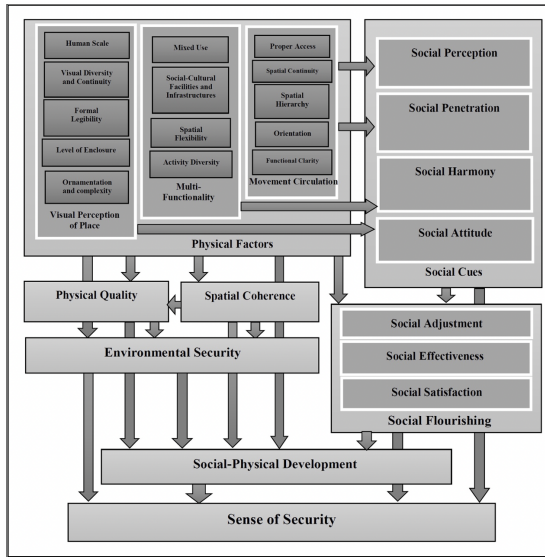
Human Scale

Visual Diversity and Continuity

Formal Legibility

Level of Enclosure

Ornamentation and complexity

Visual Perception of Place

Mixed Use

Social-Cultural Facilities and Infrastructures

Spatial Flexibility

Activity Diversity

Multi-Functionality

Proper Access

Spatial Continuity

Spatial Hierarchy

Orientation

Functional Clarity

Movement Circulation

Physical Factors

Social Perception

Social Penetration

Social Harmony

Social Attitude

Social Cues

Physical Quality

Spatial Coherence

Environmental Security

Social Adjustment

Social Effectiveness

Social Satisfaction

Social Flourishing

Social-Physical Development

Sense of Security